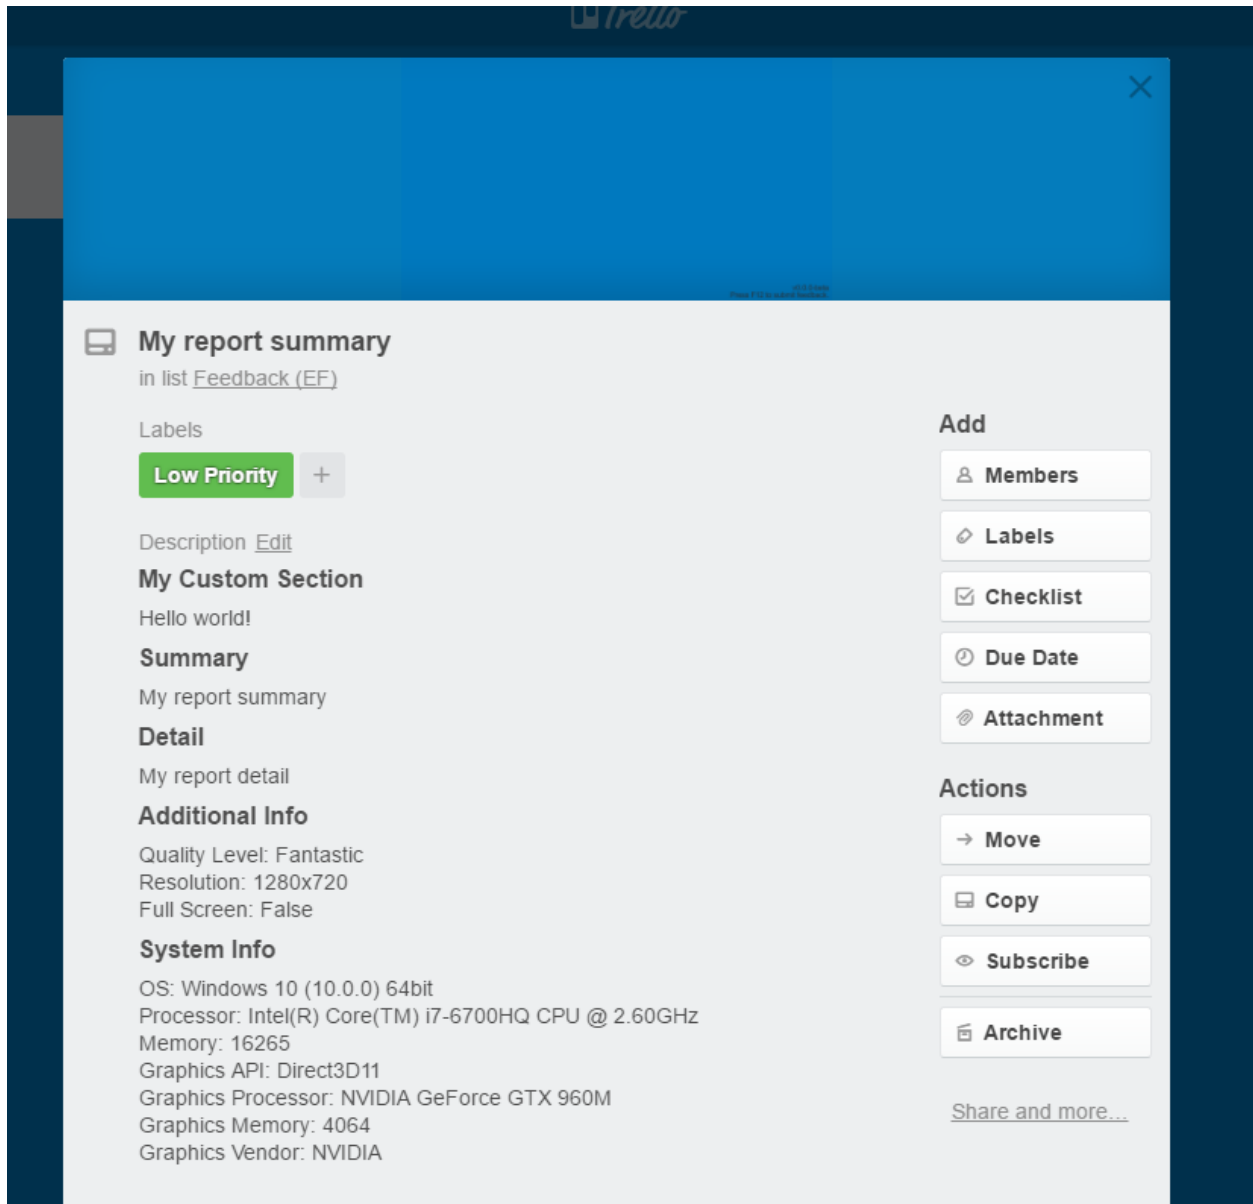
Trello

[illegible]

My report summary

in list Feedback (EF)

Labels

Low Priority +

Description Edit

My Custom Section

Hello world!

Summary

My report summary

Detail

My report detail

Additional Info

Quality Level: Fantastic
Resolution: 1280x720
Full Screen: False

System Info

OS: Windows 10 (10.0.0) 64bit
Processor: Intel(R) Core(TM) i7-6700HQ CPU @ 2.60GHz
Memory: 16265
Graphics API: Direct3D11
Graphics Processor: NVIDIA GeForce GTX 960M
Graphics Memory: 4064
Graphics Vendor: NVIDIA

Add

Members

Labels

Checklist

Due Date

Attachment

Actions

Move

Copy

Subscribe

Archive

Share and more...